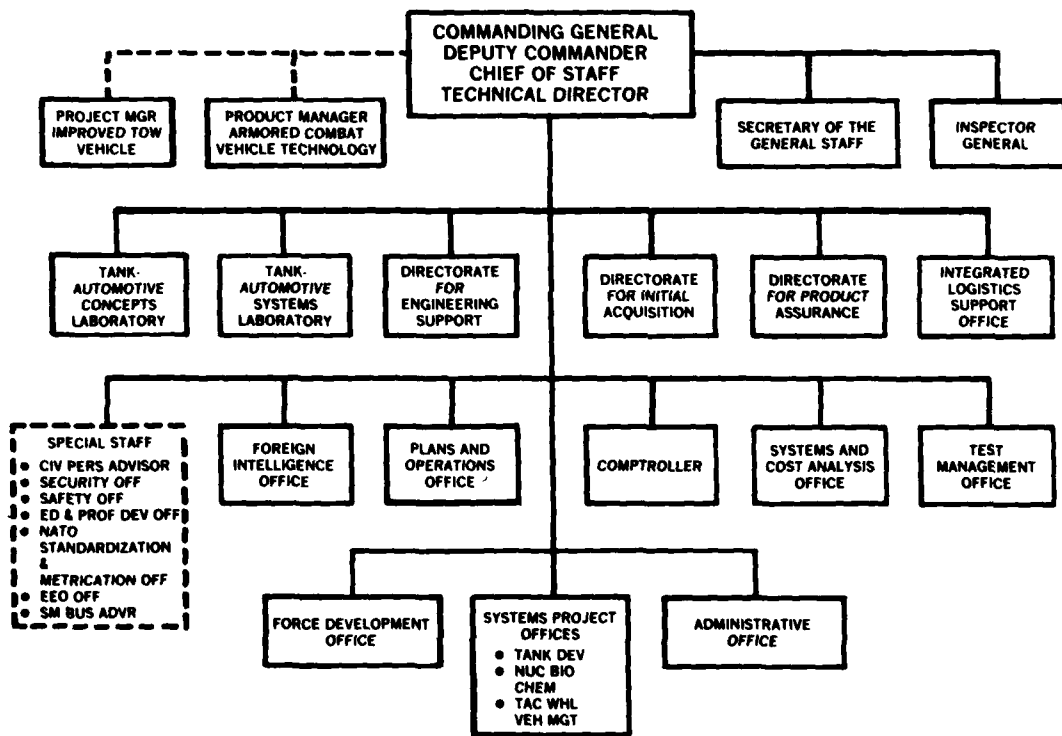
COMMANDING GENERAL
DEPUTY COMMANDER
CHIEF OF STAFF
TECHNICAL DIRECTOR

PROJECT MGR IMPROVED TOW VEHICLE

PRODUCT MANAGER ARMORED COMBAT VEHICLE TECHNOLOGY

SECRETARY OF THE GENERAL STAFF

INSPECTOR GENERAL

TANK-AUTOMOTIVE CONCEPTS LABORATORY

TANK-AUTOMOTIVE SYSTEMS LABORATORY

DIRECTORATE FOR ENGINEERING SUPPORT

DIRECTORATE FOR INITIAL ACQUISITION

DIRECTORATE FOR PRODUCT ASSURANCE

INTEGRATED LOGISTICS SUPPORT OFFICE

SPECIAL STAFF
• CIV PERS ADVISOR
• SECURITY OFF
• SAFETY OFF
• ED & PROF DEV OFF
• NATO STANDARDIZATION & METRICATION OFF
• EEO OFF
• SM BUS ADVR

FOREIGN INTELLIGENCE OFFICE

PLANS AND OPERATIONS OFFICE

COMPTROLLER

SYSTEMS AND COST ANALYSIS OFFICE

TEST MANAGEMENT OFFICE

FORCE DEVELOPMENT OFFICE

SYSTEMS PROJECT OFFICES
• TANK DEV
• NUC BIO CHEM
• TAC WHL VEH MGT

ADMINISTRATIVE OFFICE